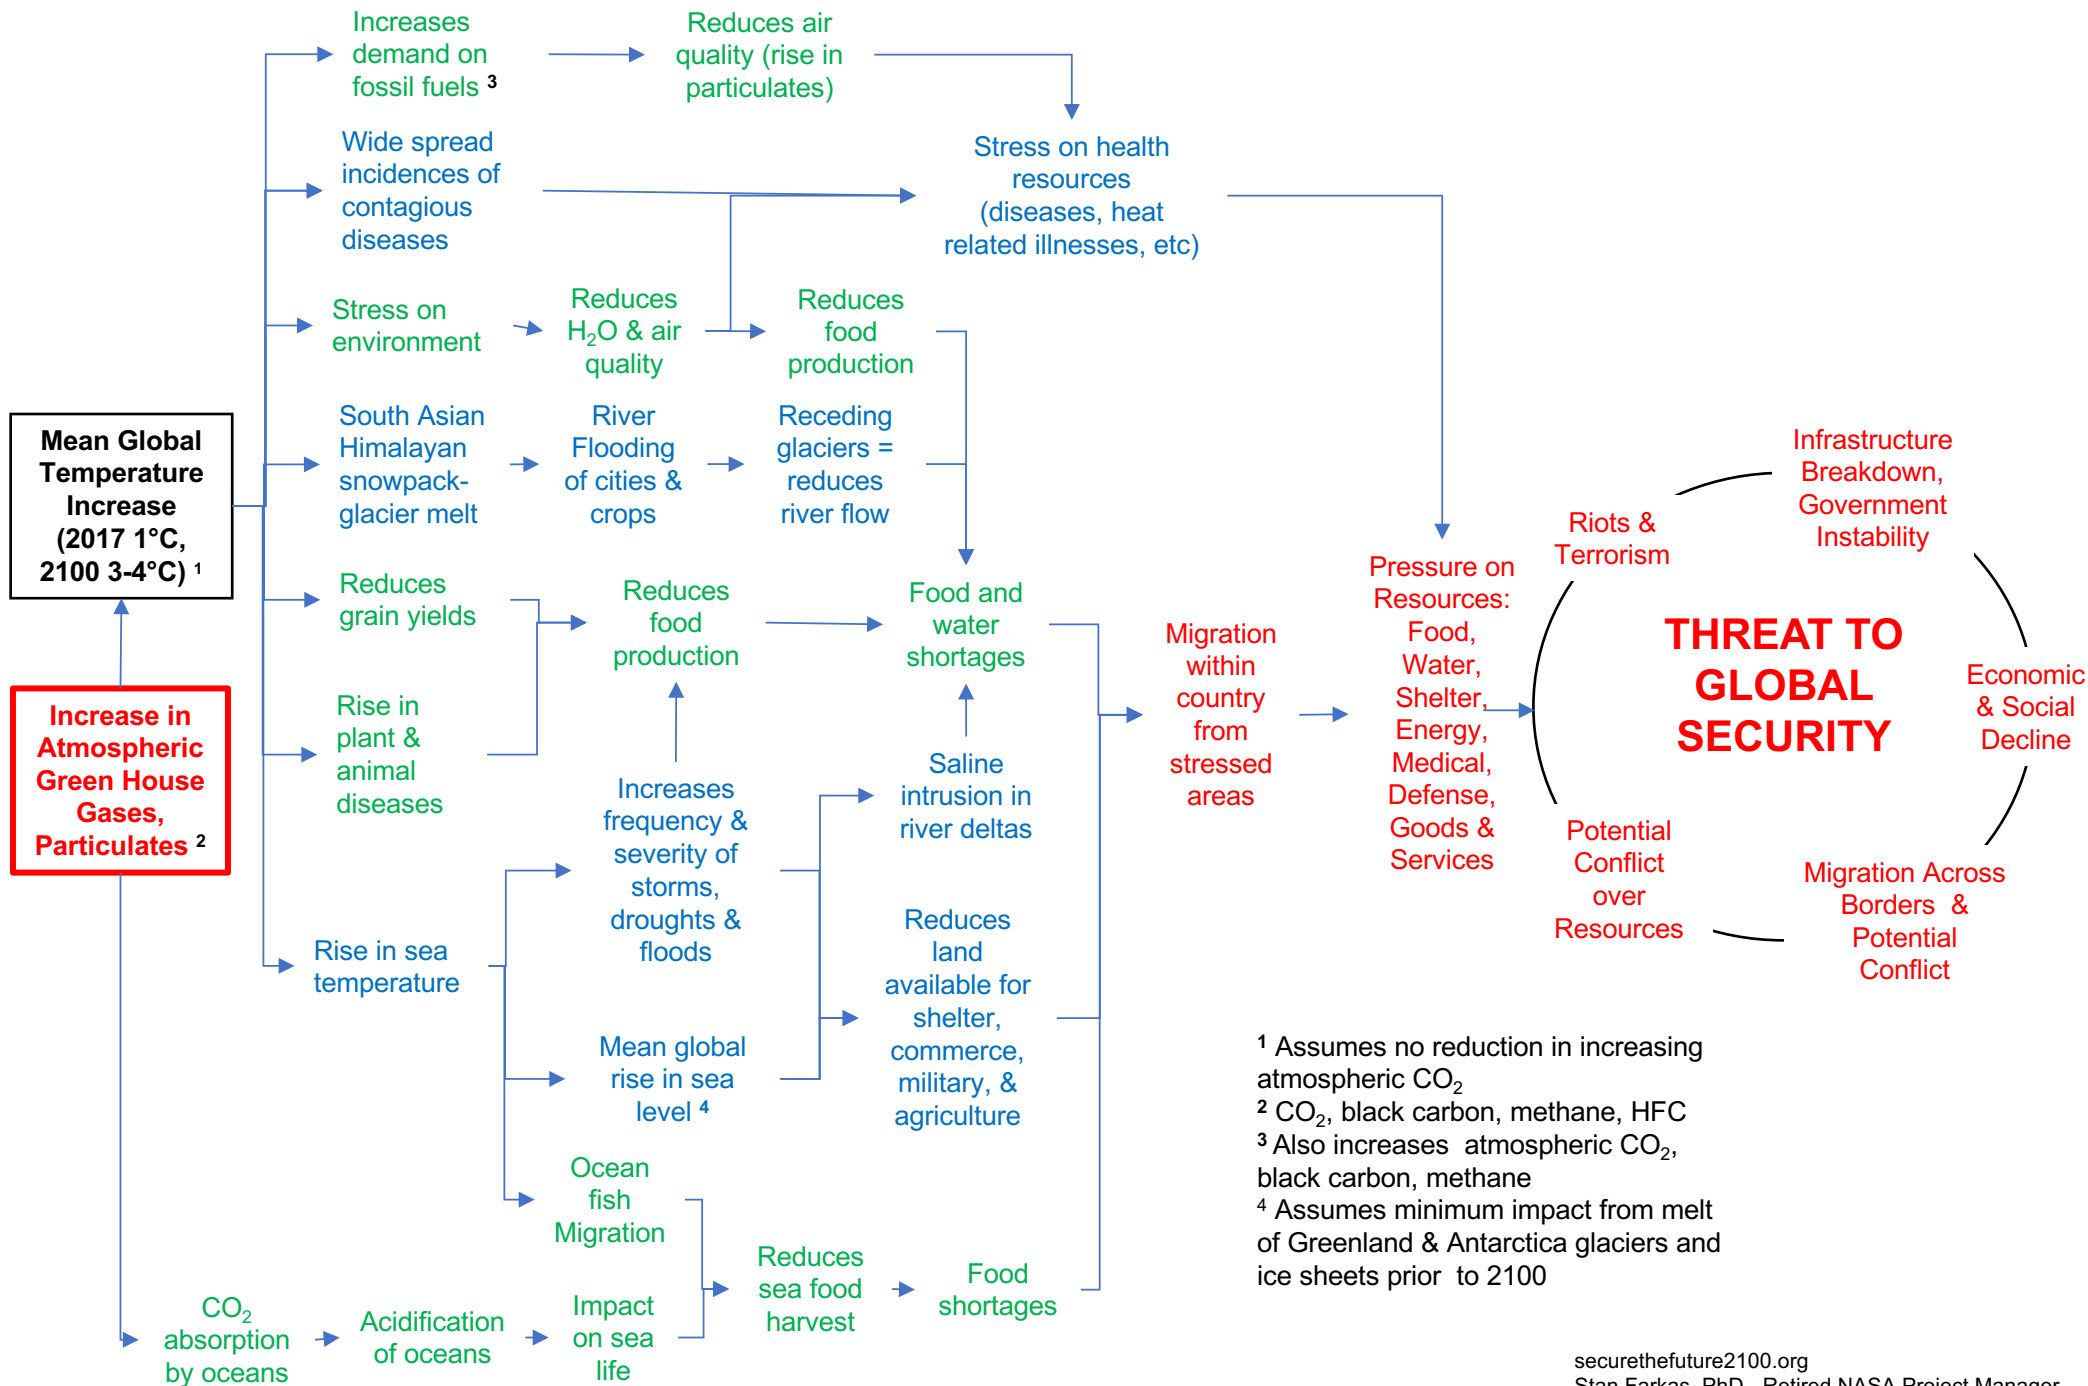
Increases demand on fossil fuels ³

Reduces air quality (rise in particulates)

Wide spread incidences of contagious diseases

Stress on health resources (diseases, heat related illnesses, etc)

Stress on environment

Reduces $H_2O$ & air quality

Reduces food production

Mean Global Temperature Increase (2017 1°C, 2100 3-4°C) ¹

South Asian Himalayan snowpack-glacier melt

River Flooding of cities & crops

Receding glaciers = reduces river flow

Reduces grain yields

Reduces food production

Food and water shortages

Rise in plant & animal diseases

Increase in Atmospheric Green House Gases, Particulates ²

Increases frequency & severity of storms, droughts & floods

Saline intrusion in river deltas

Migration within country from stressed areas

Pressure on Resources: Food, Water, Shelter, Energy, Medical, Defense, Goods & Services

Riots & Terrorism

Infrastructure Breakdown, Government Instability

THREAT TO GLOBAL SECURITY

Economic & Social Decline

Potential Conflict over Resources

Migration Across Borders & Potential Conflict

Rise in sea temperature

Reduces land available for shelter, commerce, military, & agriculture

Mean global rise in sea level ⁴

Ocean fish Migration

Reduces sea food harvest

Food shortages

$CO_2$ absorption by oceans

Acidification of oceans

Impact on sea life

¹ Assumes no reduction in increasing atmospheric $CO_2$
² $CO_2$, black carbon, methane, HFC
³ Also increases atmospheric $CO_2$, black carbon, methane
⁴ Assumes minimum impact from melt of Greenland & Antarctica glaciers and ice sheets prior to 2100

securethefuture2100.org
Stan Farkas, PhD., Retired NASA Project Manager